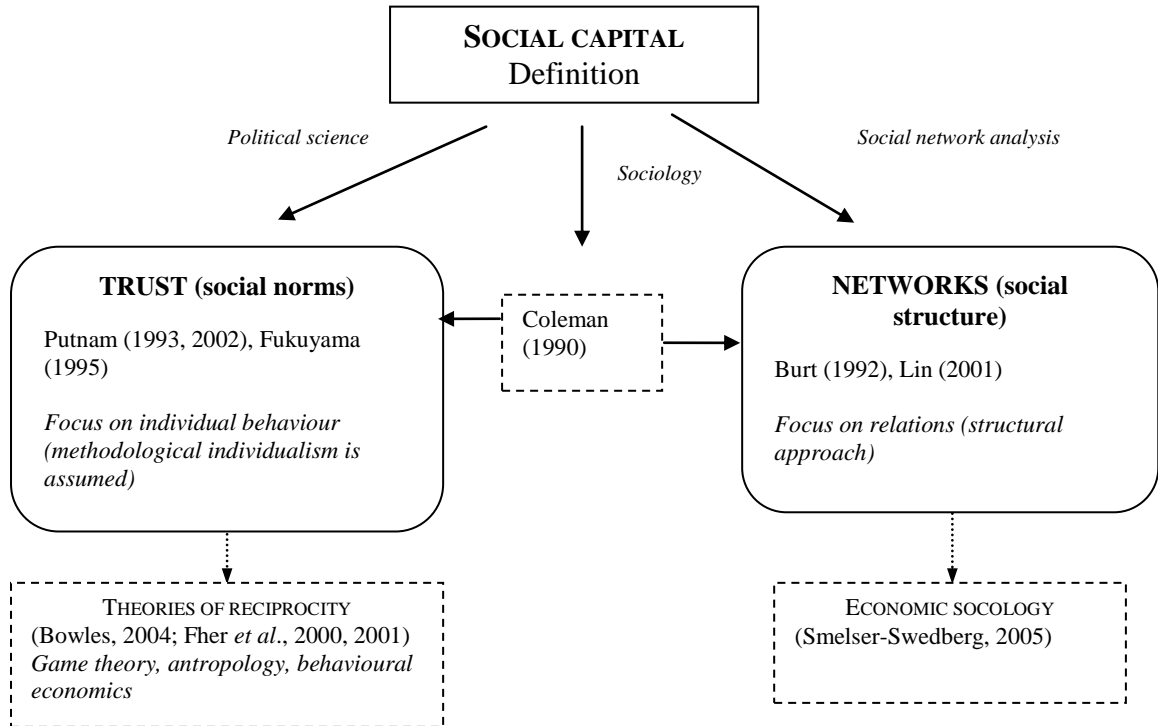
SOCIAL CAPITAL
Definition

Political science

Sociology

Social network analysis

TRUST (social norms)

Putnam (1993, 2002), Fukuyama (1995)

Focus on individual behaviour (methodological individualism is assumed)

Coleman (1990)

NETWORKS (social structure)

Burt (1992), Lin (2001)

Focus on relations (structural approach)

THEORIES OF RECIPROCITY
(Bowles, 2004; Fher et al., 2000, 2001)
Game theory, antropology, behavioural economics

ECONOMIC SOCOLOGY
(Smelser-Swedberg, 2005)